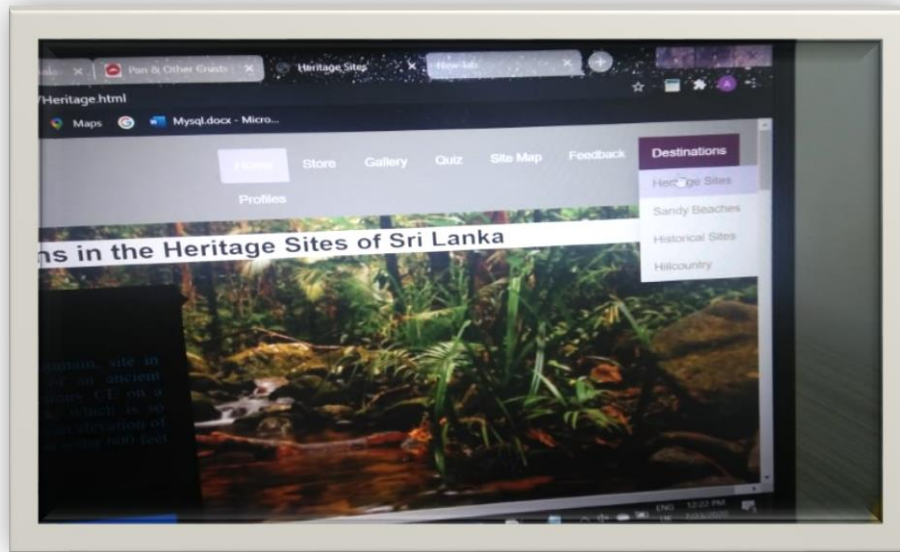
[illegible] Pan & Other Gusto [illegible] Heritage Sites New tab

/Heritage.html

Maps Mysql.docx - Micro...

Home Store Gallery Quiz Site Map Feedback Destinations

Profiles

Heritage Sites
Sandy Beaches
Historical Sites
Hillcountry

ns in the Heritage Sites of Sri Lanka

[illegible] site in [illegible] an ancient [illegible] CE on a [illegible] which is so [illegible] elevation of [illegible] feet

ENG 12:22 PM